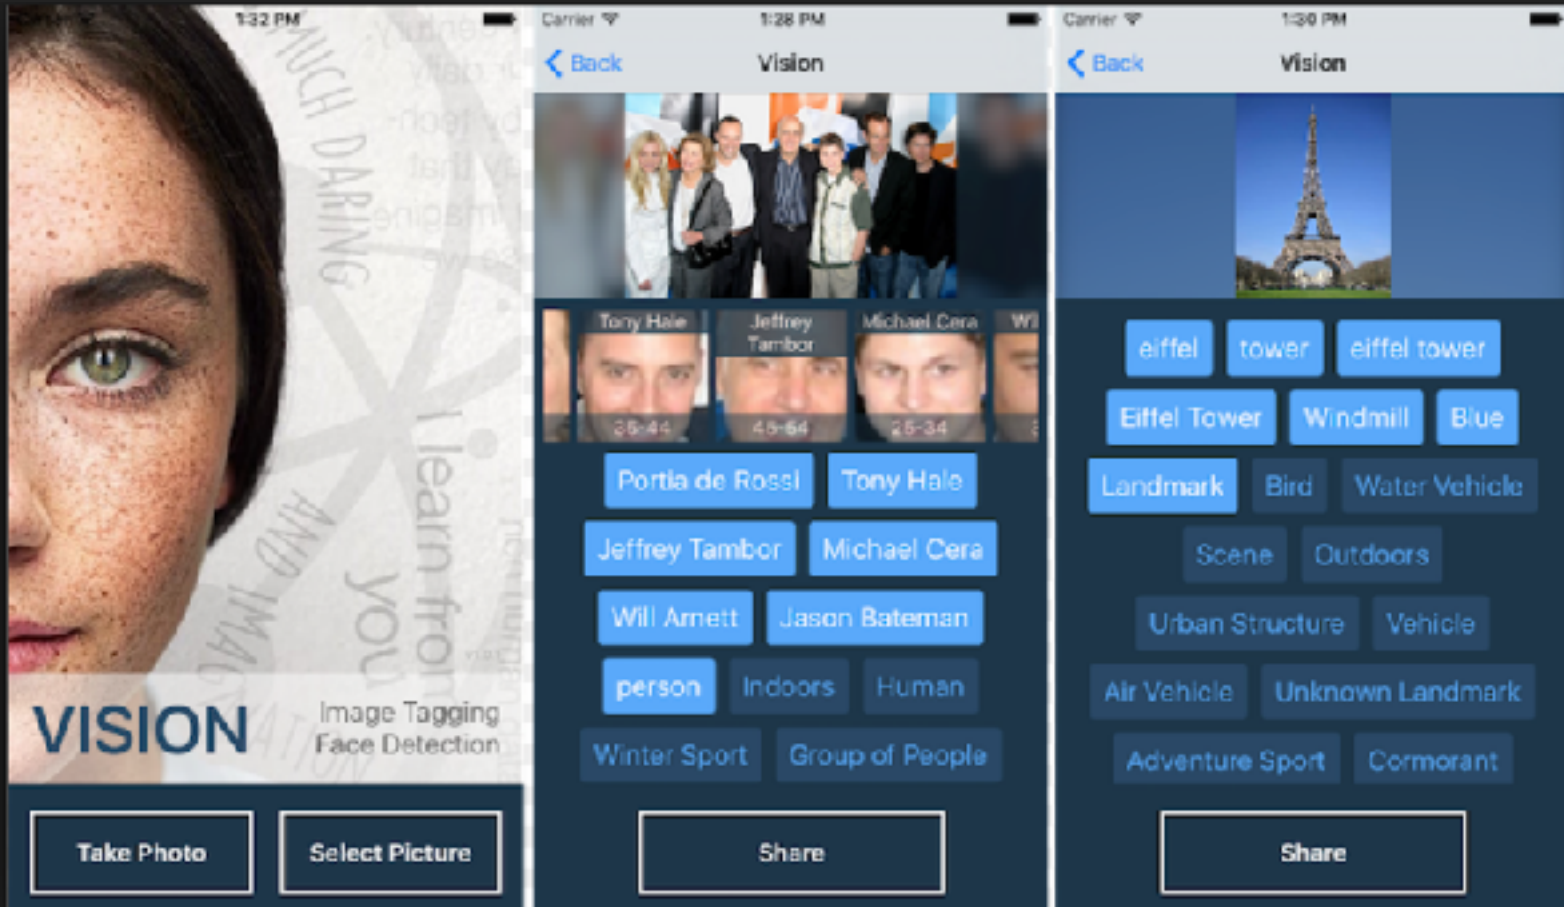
1:32 PM

MUCH DARING

I learn from you

AND IMAGINATION

VISION

Image Tagging
Face Detection

Take Photo

Select Picture

Carrier
1:28 PM

Back

Vision

Tony Hale
25-44

Jeffrey Tambor
45-64

Michael Cera
25-34

Wi

Portia de Rossi
Tony Hale
Jeffrey Tambor
Michael Cera
Will Arnett
Jason Bateman
person
Indoors
Human
Winter Sport
Group of People

Share

Carrier
1:30 PM

Back

Vision

eiffel
tower
eiffel tower
Eiffel Tower
Windmill
Blue
Landmark
Bird
Water Vehicle
Scene
Outdoors
Urban Structure
Vehicle
Air Vehicle
Unknown Landmark
Adventure Sport
Cormorant

Share